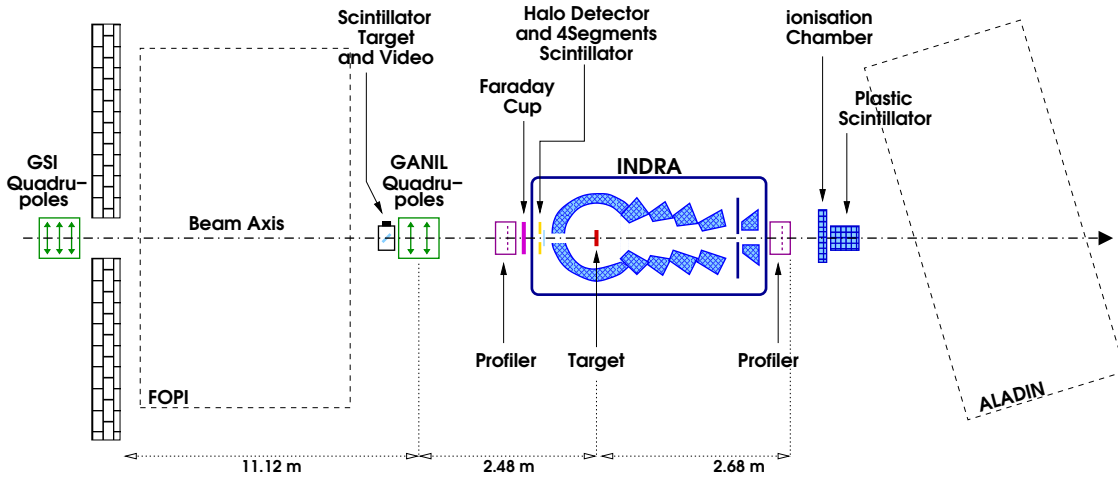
Scintillator Target and Video

Halo Detector and 4Segments Scintillator

ionisation Chamber

Faraday Cup

Plastic Scintillator

GSI Quadrupoles

GANIL Quadrupoles

INDRA

Beam Axis

Profiler

Target

Profiler

FOPI

ALADIN

11.12 m

2.48 m

2.68 m